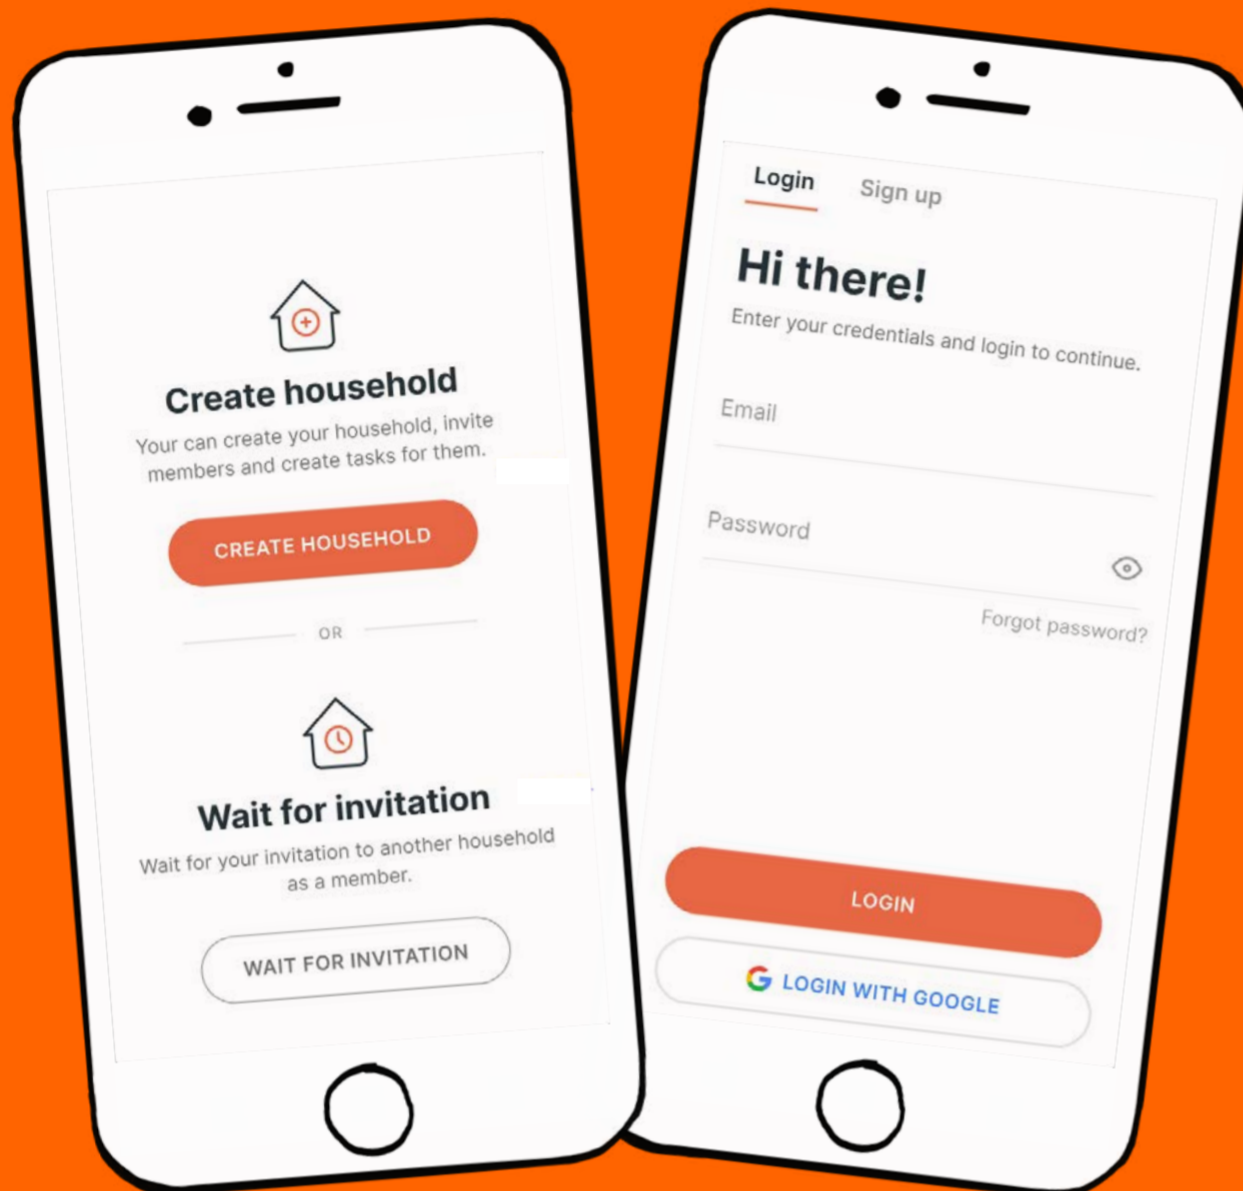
Create household

Your can create your household, invite members and create tasks for them.

CREATE HOUSEHOLD

OR

Wait for invitation

Wait for your invitation to another household as a member.

WAIT FOR INVITATION

Login Sign up

Hi there!

Enter your credentials and login to continue.

Email

Password

Forgot password?

LOGIN

LOGIN WITH GOOGLE